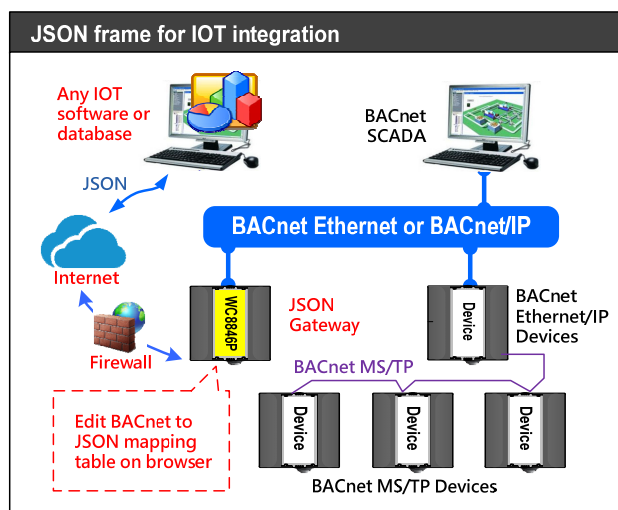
JSON frame for IOT integration

Any IOT software or database

BACnet SCADA

JSON

BACnet Ethernet or BACnet/IP

Internet

WC8846P

JSON Gateway

Device

BACnet Ethernet/IP Devices

Firewall

BACnet MS/TP

Edit BACnet to JSON mapping table on browser

Device

Device

Device

BACnet MS/TP Devices